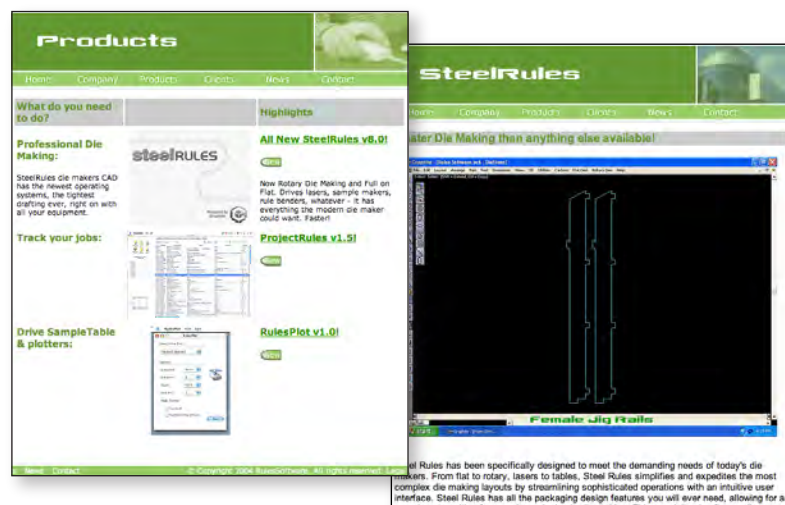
Products

Home Company Products Clients News Contact

What do you need to do?

Highlights

Professional Die Making:

steelRULES

All New SteelRules v8.0!

More

SteelRules die makers CAD has the newest operating systems, the tightest drafting ever, right on with all your equipment.

Now Rotary Die Making and Full on Flat. Drives lasers, sample makers, rule benders, whatever - it has everything the modern die maker could want. Faster!

Track your jobs:

ProjectRules v1.5!

More

Drive SampleTable & plotters:

RulesPlot v1.0!

More

News Contact © Copyright 2004 RulesSoftware. All rights reserved. Legal

SteelRules

Home Company Products Clients News Contact

aster Die Making than anything else available!

Female Jig Rails

el Rules has been specifically designed to meet the demanding needs of today's die makers. From flat to rotary, lasers to tables, Steel Rules simplifies and expedites the most complex die making layouts by streamlining sophisticated operations with an intuitive user interface. Steel Rules has all the packaging design features you will ever need, allowing for a